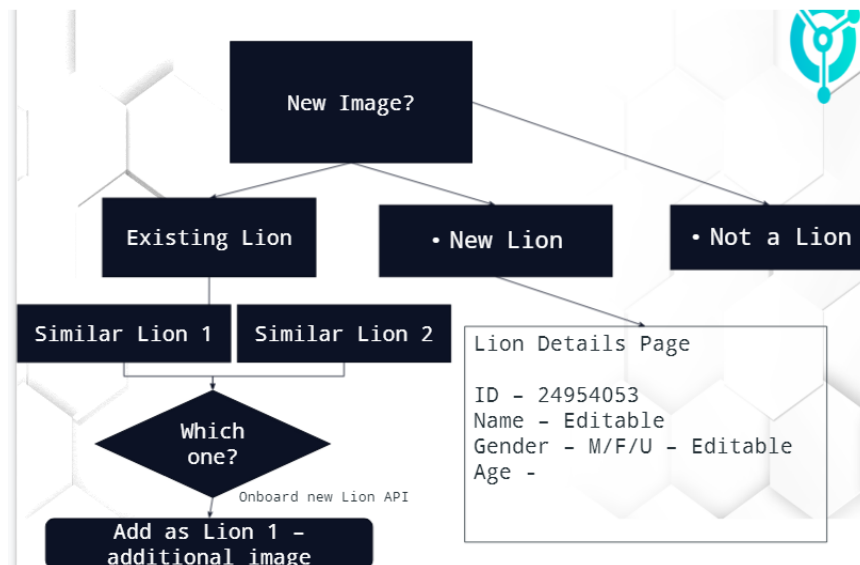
New Image?

Existing Lion

• New Lion

• Not a Lion

Similar Lion 1

Similar Lion 2

Lion Details Page

ID – 24954053
Name – Editable
Gender – M/F/U – Editable
Age -

Which one?

Onboard new Lion API

Add as Lion 1 – additional image